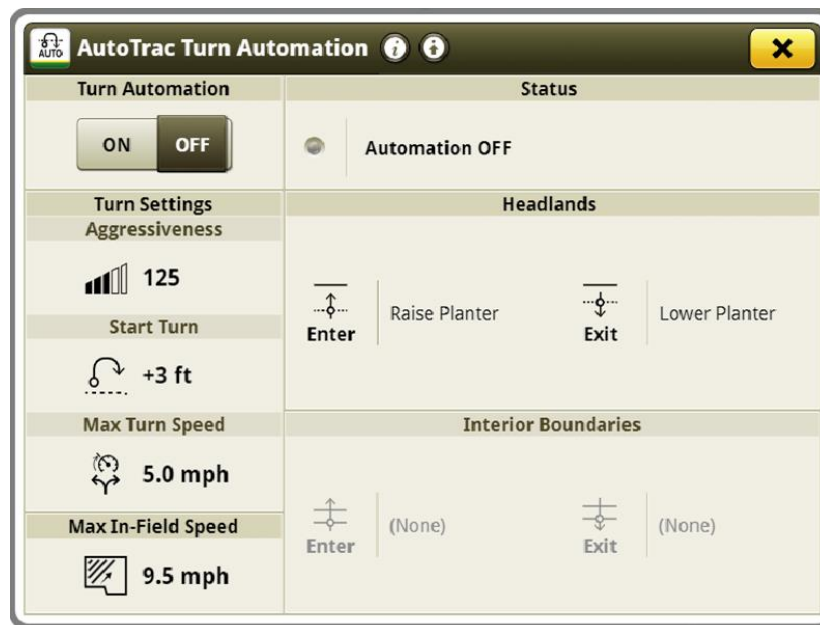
AUTO AutoTrac Turn Automation

Turn Automation

ON OFF

Status

Automation OFF

Turn Settings

Aggressiveness

125

Start Turn

+3 ft

Max Turn Speed

5.0 mph

Max In-Field Speed

9.5 mph

Headlands

Enter Raise Planter

Exit Lower Planter

Interior Boundaries

Enter (None)

Exit (None)